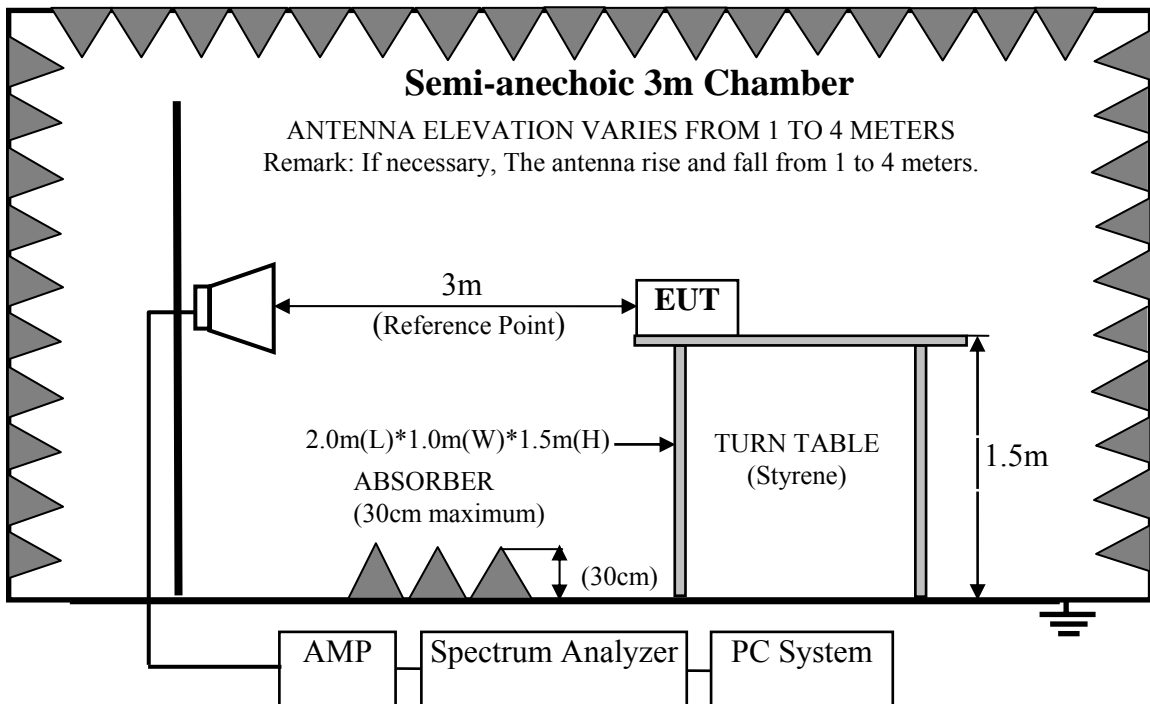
Semi-anechoic 3m Chamber

ANTENNA ELEVATION VARIES FROM 1 TO 4 METERS
Remark: If necessary, The antenna rise and fall from 1 to 4 meters.

3m
(Reference Point)

EUT

2.0m(L)*1.0m(W)*1.5m(H)

TURN TABLE
(Styrene)

1.5m

ABSORBER
(30cm maximum)

(30cm)

AMP

Spectrum Analyzer

PC System